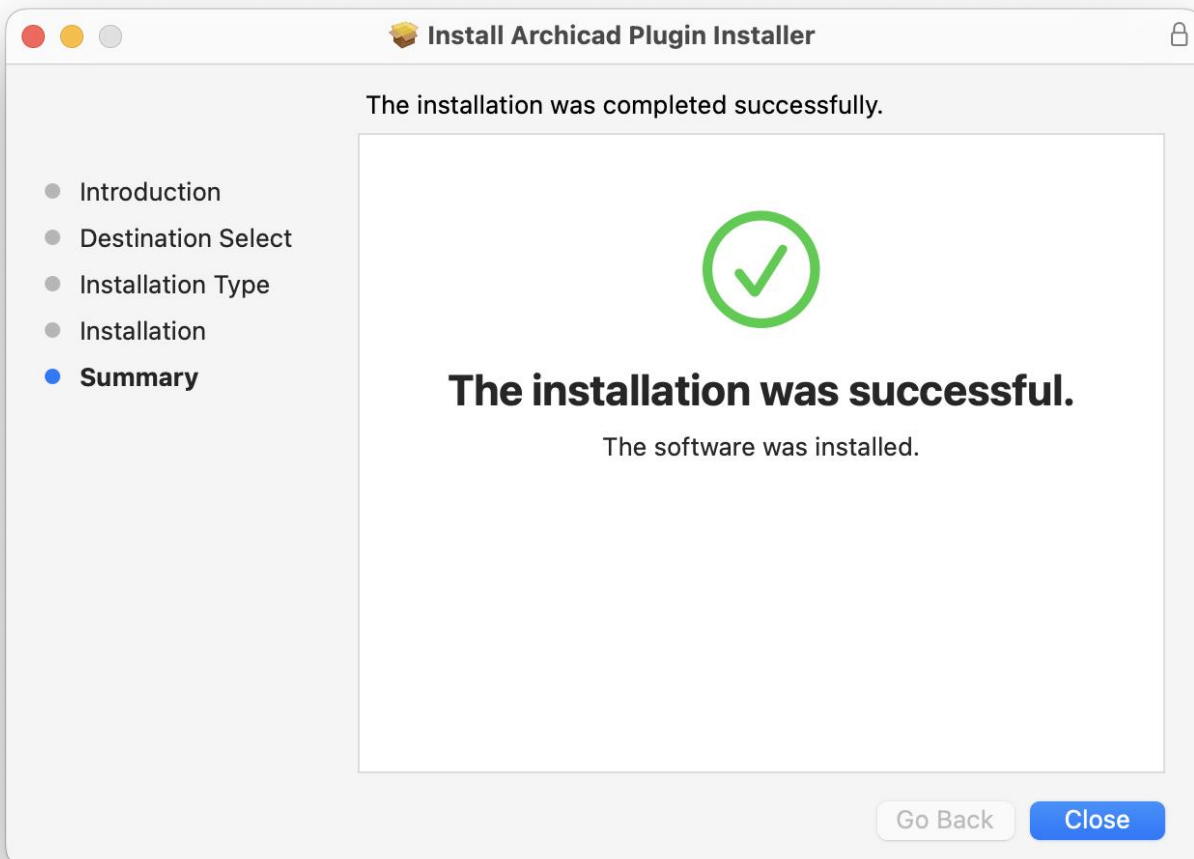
Install Archicad Plugin Installer

The installation was completed successfully.

Introduction
Destination Select
Installation Type
Installation
Summary

The installation was successful.

The software was installed.

Go Back
Close